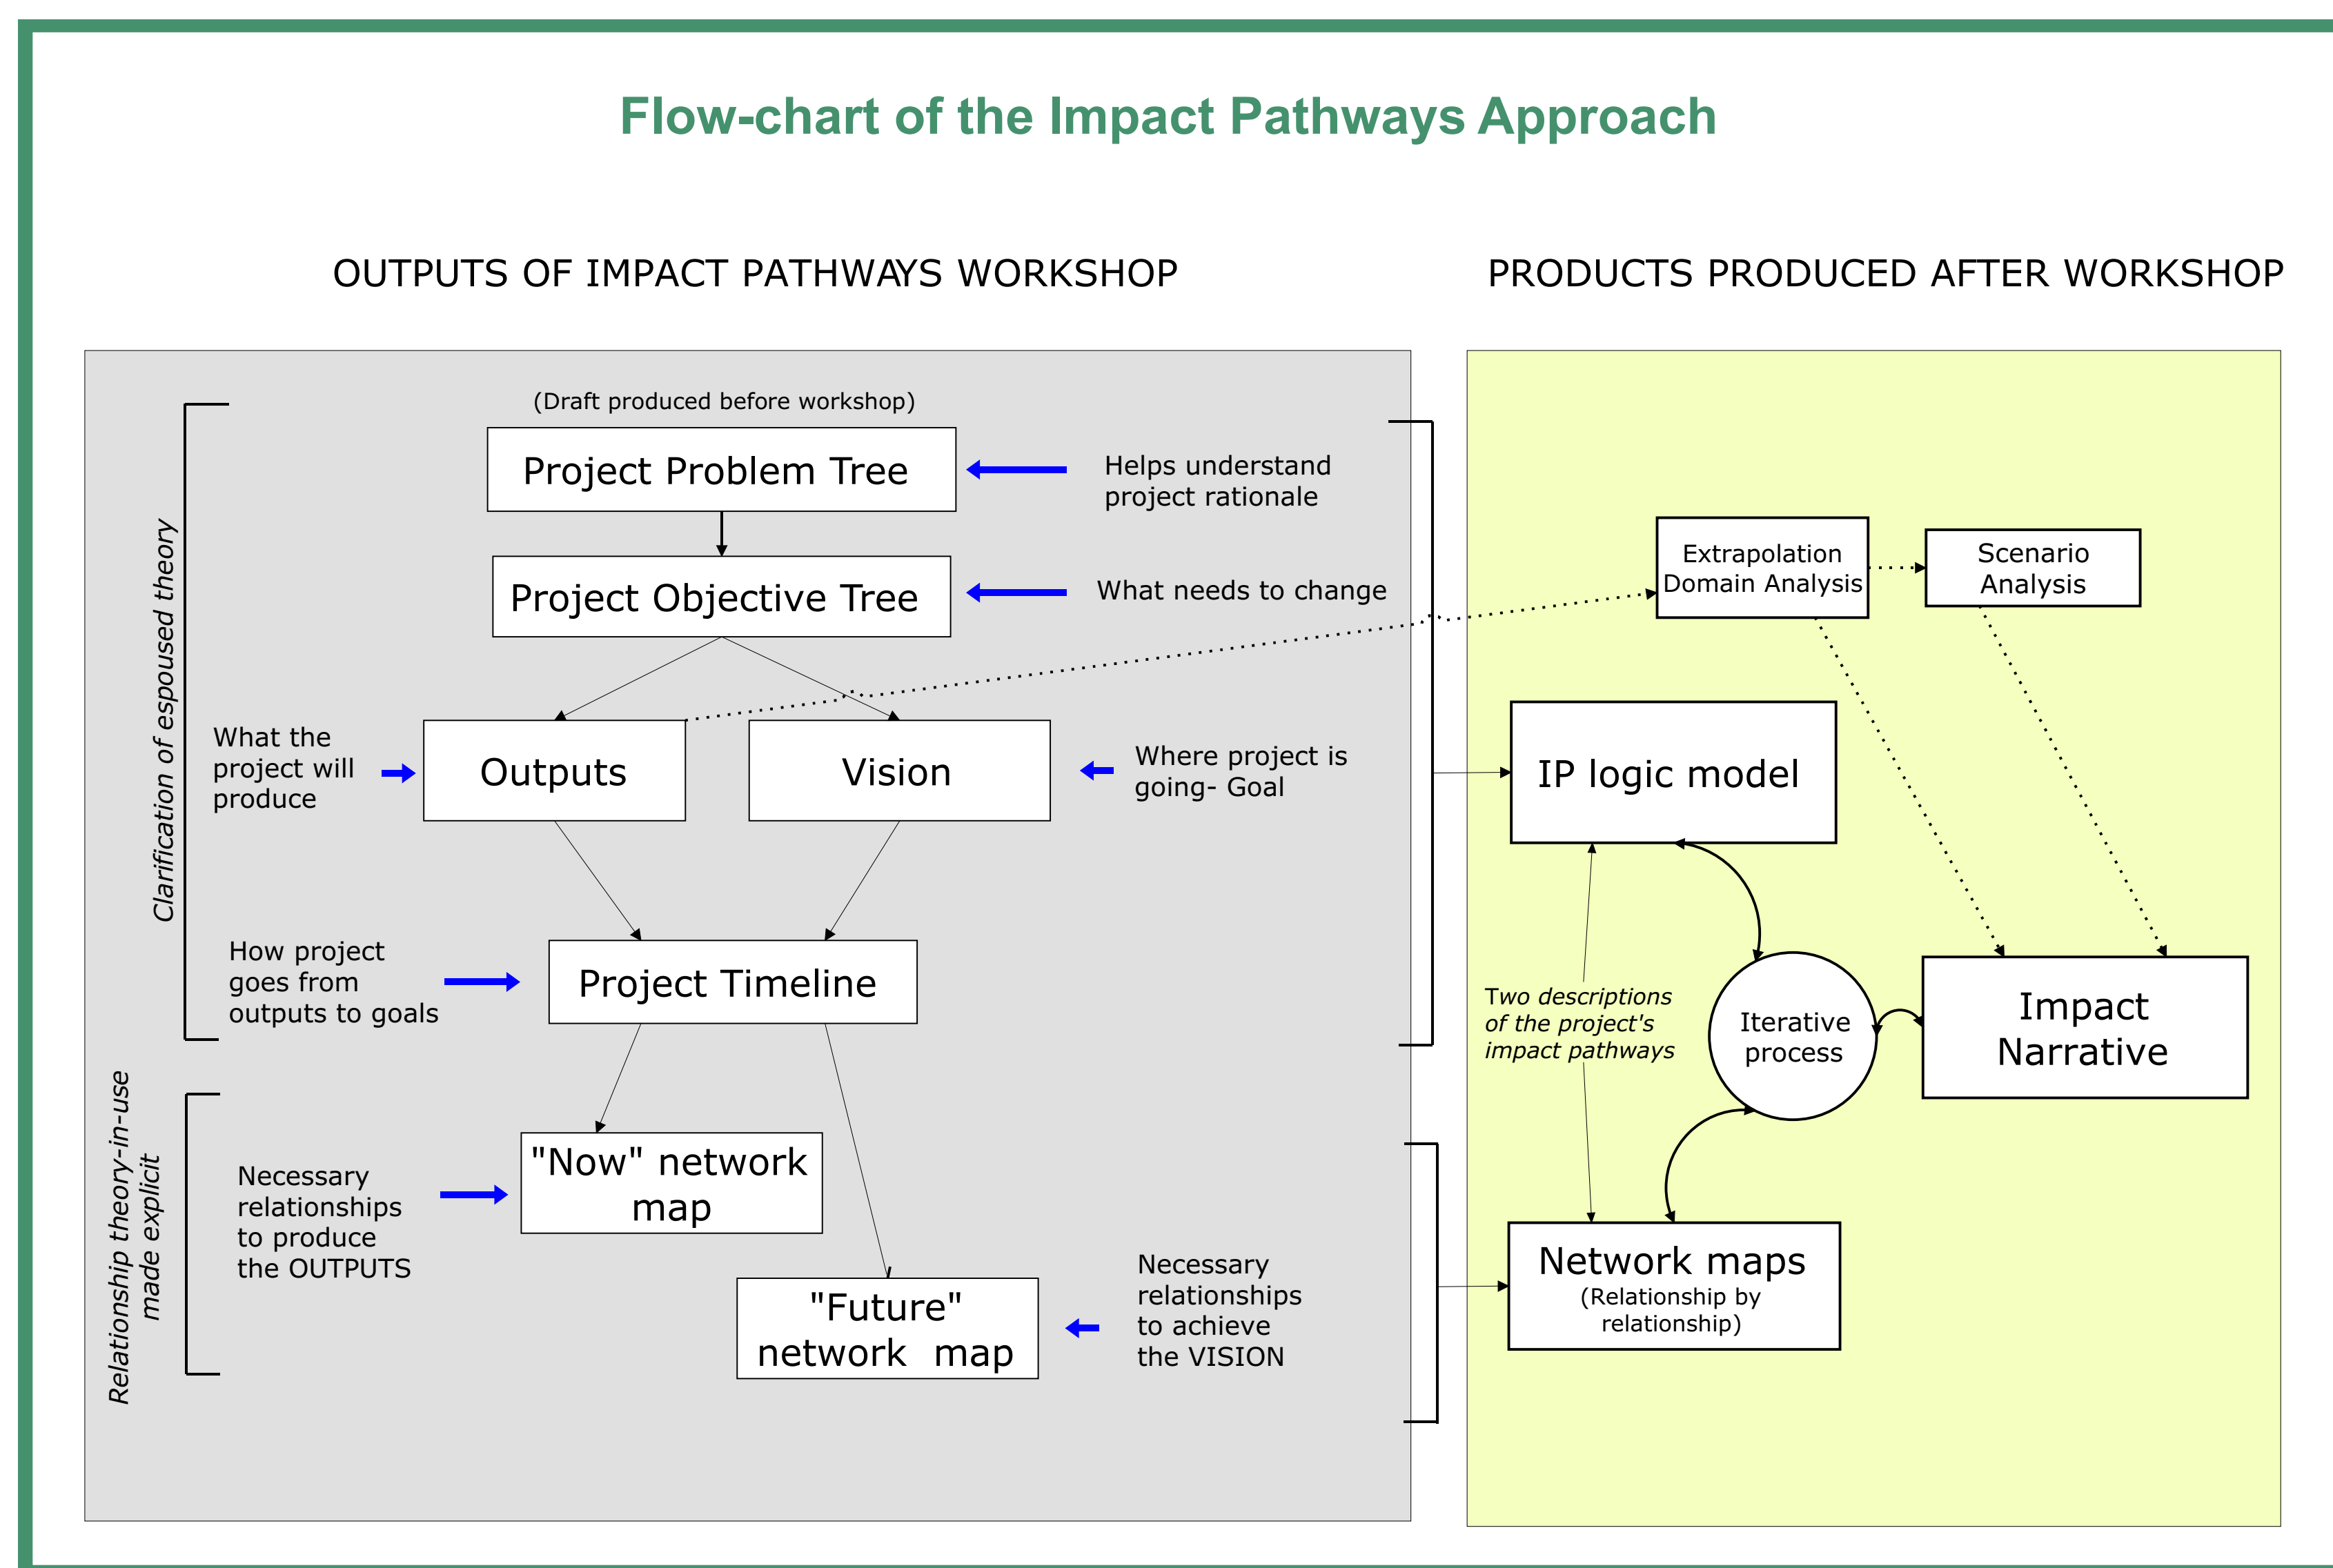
Flow-chart of the Impact Pathways Approach

OUTPUTS OF IMPACT PATHWAYS WORKSHOP

PRODUCTS PRODUCED AFTER WORKSHOP

Clarification of espoused theory

(Draft produced before workshop)

Project Problem Tree

Helps understand project rationale

Project Objective Tree

What needs to change

What the project will produce

Outputs

Vision

Where project is going- Goal

How project goes from outputs to goals

Project Timeline

Relationship theory-in-use made explicit

Necessary relationships to produce the OUTPUTS

"Now" network map

"Future" network map

Necessary relationships to achieve the VISION

Extrapolation Domain Analysis

Scenario Analysis

IP logic model

Two descriptions of the project's impact pathways

Iterative process

Impact Narrative

Network maps
(Relationship by relationship)